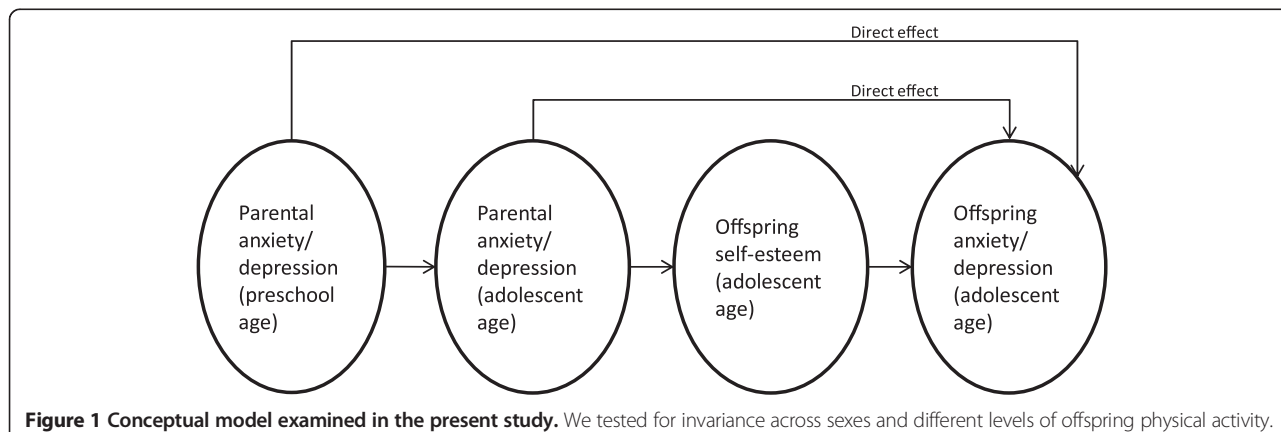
Direct effect

Direct effect

Parental anxiety/ depression (preschool age)

Parental anxiety/ depression (adolescent age)

Offspring self-esteem (adolescent age)

Offspring anxiety/ depression (adolescent age)

**Figure 1 Conceptual model examined in the present study.** We tested for invariance across sexes and different levels of offspring physical activity.